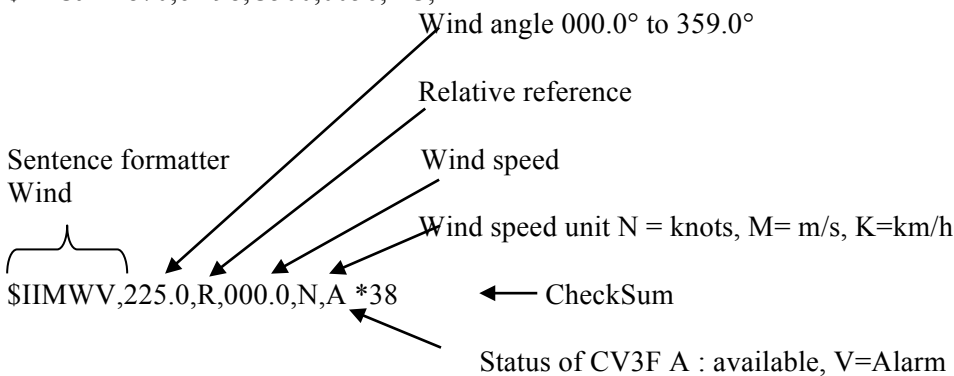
Wind angle 000.0° to 359.0°

Relative reference

Sentence formatter Wind

Wind speed

Wind speed unit N = knots, M= m/s, K=km/h

$IIMWV,225.0,R,000.0,N,A *38

CheckSum

Status of CV3F A : available, V=Alarm